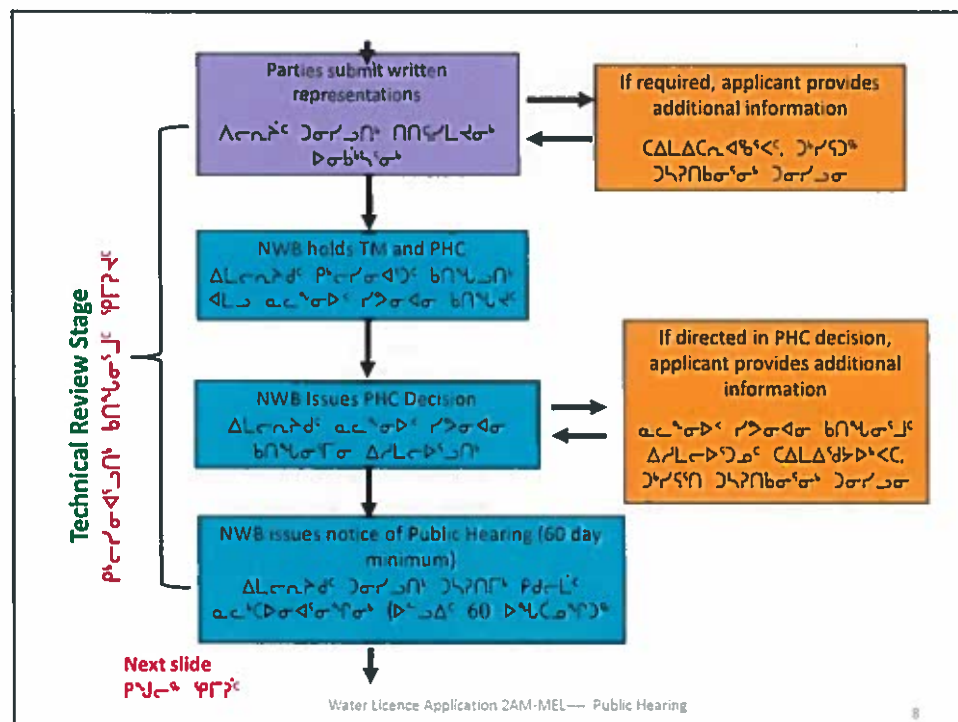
Parties submit written representations
ᐱᓕᕆᔨᑦ ᑐᓴᒐᒃᓴᓂᒃ ᑎᑎᕋᖅᓯᒪᔪᓂᒃ ᐅᓂᒃᑳᖅᓯᓂᒃ

If required, applicant provides additional information
ᑕᐃᒪᐃᑦᑎᐊᖃᑦᑕᑉ, ᑐᒃᓯᕋᖅ ᑐᓴᕆᑎᑦᓯᓂᖅ ᑐᓴᒐᒃᓴᓂ

NWB holds TM and PHC
ᐃᒪᓕᕆᔨᒃᑯᑦ ᑲᑎᖃᑎᒌᖕᓂᖅ ᑲᑎᒪᔪᓂᒃ ᐊᒻᒪ ᓇᓗᓇᐃᖅᓯᓂᖅ ᓯᕗᓂᐊᓂ ᑲᑎᒪᔪᑦ

If directed in PHC decision, applicant provides additional information
ᓇᓗᓇᐃᖅᓯᓂᖅ ᓯᕗᓂᐊᓂ ᑲᑎᒪᓂᖏᓐᓂᒃ ᐊᐅᓚᑦᑎᔪᓄᑦ ᑕᐃᒪᐃᖁᔭᐅᑉᐸᑕ, ᑐᒃᓯᕋᖅ ᑐᓴᕆᑎᑦᓯᓂᖅ ᑐᓴᒐᒃᓴᓂ

NWB Issues PHC Decision
ᐃᒪᓕᕆᔨᒃᑯᑦ ᓇᓗᓇᐃᖅᓯᓂᖅ ᓯᕗᓂᐊᓂ ᑲᑎᒪᓂᕐᒥ ᐊᐅᓚᑦᑎᔪᓂᒃ

NWB issues notice of Public Hearing (60 day minimum)
ᐃᒪᓕᕆᔨᒃᑯᑦ ᑐᓴᒐᒃᓴᓂᒃ ᑐᓴᕆᑎᑦᓯᓂᖅ ᐱᖁᑎᓕᒃ ᓇᓗᓇᐃᖅᓯᓂᖅ (ᐅᓪᓗᐃᑦ 60 ᐅᖓᑖᓄᑦ)

Technical Review Stage
ᐱᓕᕆᓂᐊᕐᓂᒃ ᑲᑎᖃᑦᓯᓂᒃ ᕿᒥᕐᕈᔨᑦ

Next slide
ᑭᖑᓪᓕᖅ ᕿᒥᕐᕈᓂ

Water Licence Application 2AM-MEL— Public Hearing

8